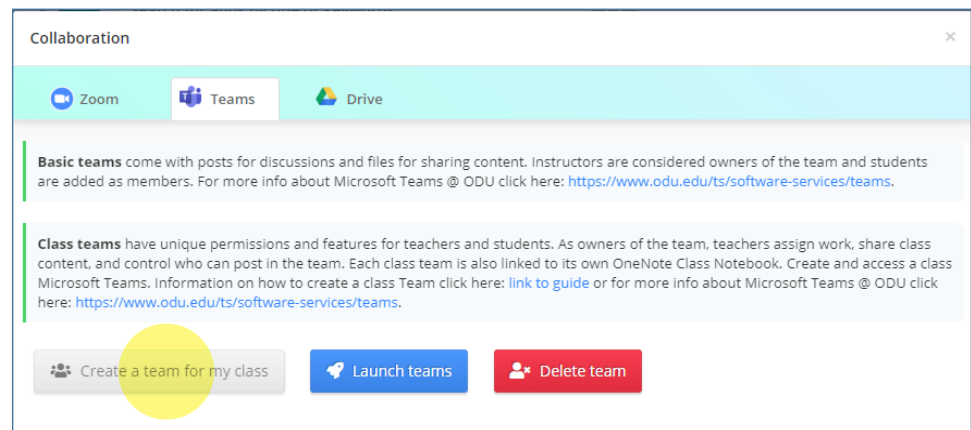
Collaboration

×

Zoom

Teams

Drive

Basic teams come with posts for discussions and files for sharing content. Instructors are considered owners of the team and students are added as members. For more info about Microsoft Teams @ ODU click here: https://www.odu.edu/ts/software-services/teams.

Class teams have unique permissions and features for teachers and students. As owners of the team, teachers assign work, share class content, and control who can post in the team. Each class team is also linked to its own OneNote Class Notebook. Create and access a class Microsoft Teams. Information on how to create a class Team click here: link to guide or for more info about Microsoft Teams @ ODU click here: https://www.odu.edu/ts/software-services/teams.

Create a team for my class

Launch teams

Delete team